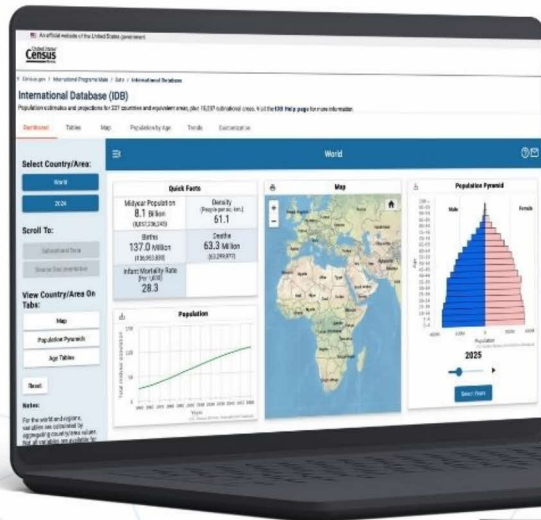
An official website of the United States government

United States Census Bureau

Census.gov / International Programs Main / Data / International Database

International Database (IDB)

Population estimates and projections for 227 countries and equivalent areas, plus 15,237 subnational areas. Visit the IDB Help page for more information.

Dashboard Tables Map Population by Age Trends Customization

Select Country/Area:

World

2024

Scroll To:

Subnational Data

Source Documentation

View Country/Area On Tabs:

Map

Population Pyramid

Age Tables

Reset

Notes:

For the world and regions, variables are obtained by aggregating country/area values but all variables are available for

World

Quick Facts

Midyear Population
8.1 Billion
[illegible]

Density
(People per sq. km.)
61.1

Births
137.0 Million
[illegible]

Deaths
63.3 Million
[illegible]

Infant Mortality Rate
(Per 1,000)
28.3

Map

Population Pyramid

Male

Female

Age

Population

2025

Select Years

Population

Total midyear population

Years